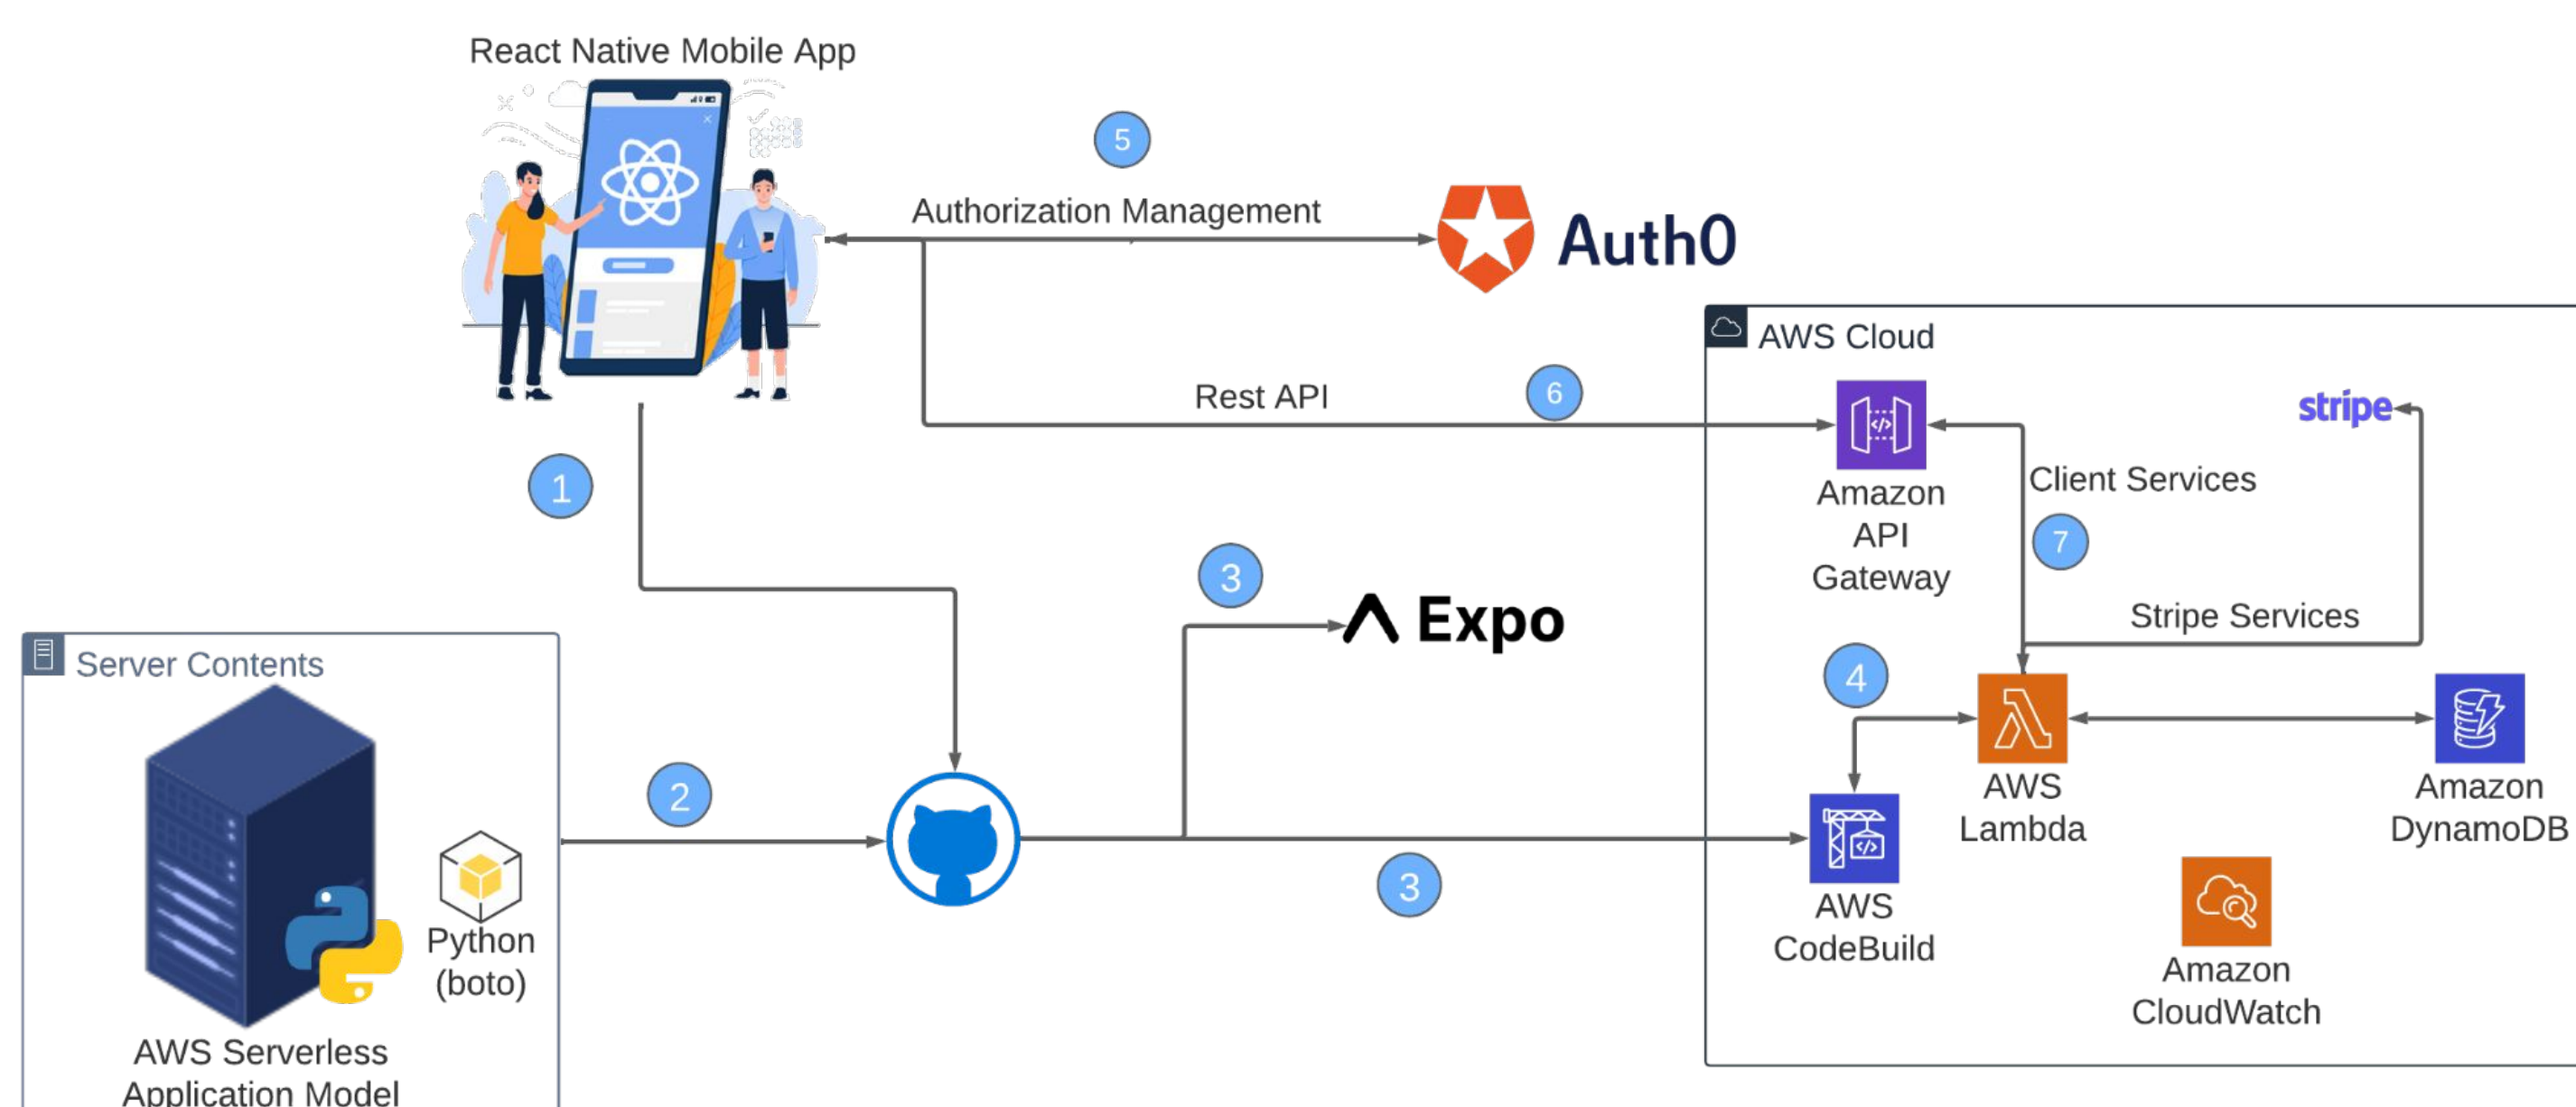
React Native Mobile App

5

Authorization Management

Auth0

AWS Cloud

Rest API

6

stripe

Amazon API Gateway

Client Services

7

1

3

Expo

Stripe Services

Server Contents

4

AWS Lambda

Amazon DynamoDB

2

Python (boto)

AWS CodeBuild

3

Amazon CloudWatch

AWS Serverless Application Model